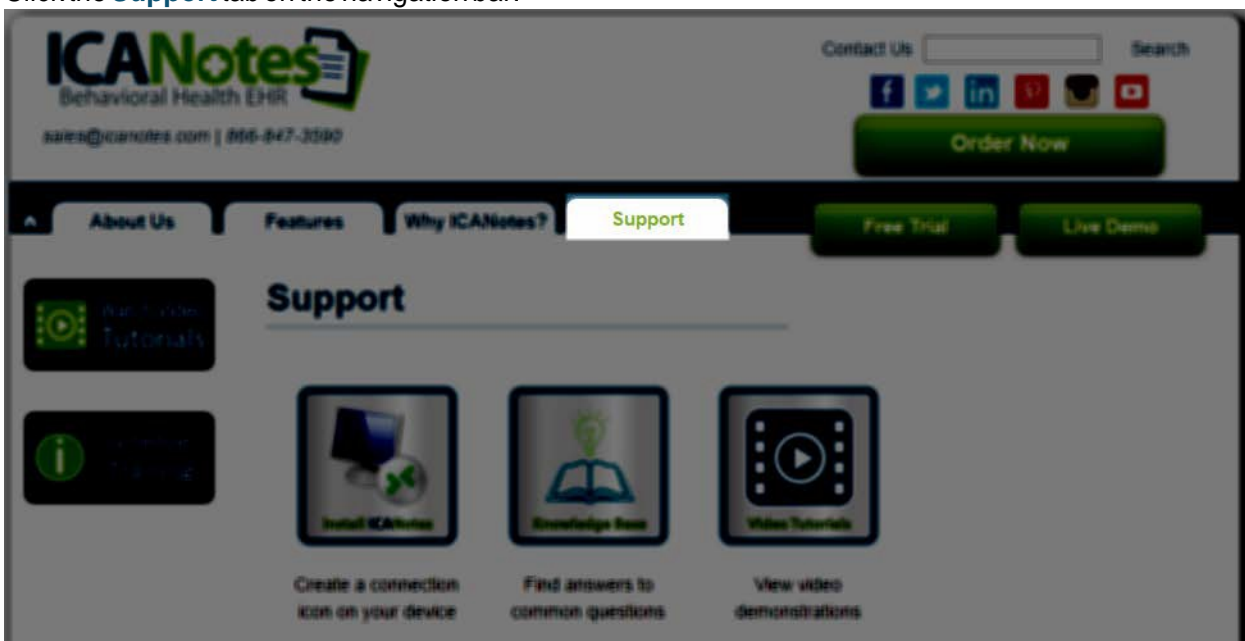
Click the Support tab on the navigation bar.

ICANotes
Behavioral Health EHR
sales@icanotes.com | 866-847-3590

Contact Us
Search

Order Now

About Us
Features
Why ICANotes?
Support
Free Trial
Live Demo

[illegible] Tutorials

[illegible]

Support

Install ICANotes
Create a connection icon on your device

Knowledge Base
Find answers to common questions

Video Tutorials
View video demonstrations